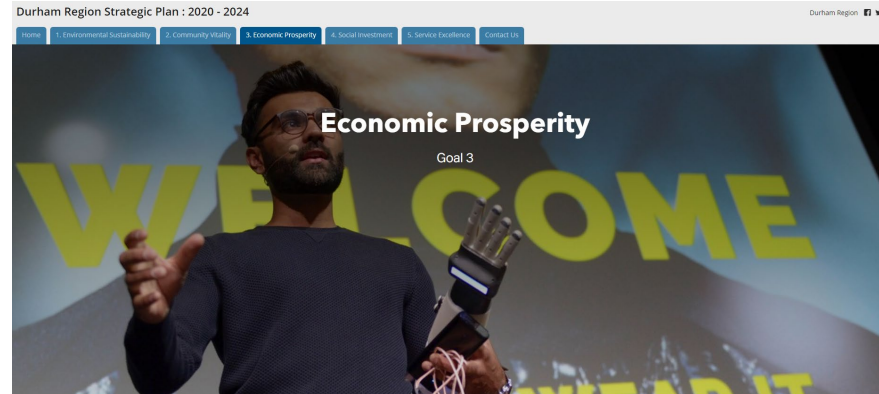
Durham Region Strategic Plan : 2020 - 2024

Durham Region

Home | 1. Environmental Sustainability | 2. Community Vitality | 3. Economic Prosperity | 4. Social Investment | 5. Service Excellence | Contact Us

Economic Prosperity

Goal 3

WELCOME